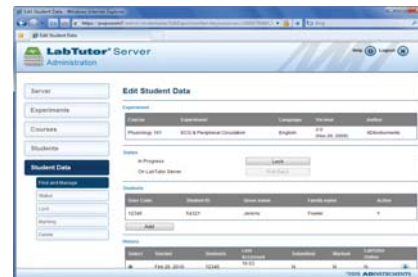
Edit Student Data - Windows Internet Explorer

Edit Student Data

LabTutor Server
Administration

Help Logout

Server

Experiments

Courses

Students

Student Data

Find and Manage

Status

Lock

Marking

Events

Edit Student Data

Experiment

| Course | Experiment | Language | Version | Author |
|---|---|---|---|---|
| Physiology 101 | ECG & Peripheral Circulation | English | 2.0 (Feb 26, 2009) | ADInstruments |

Status

In Progress

On LabTutor Server

Lock

Roll Back

Students

| User Code | Student ID | Given name | Family name | Active |
|---|---|---|---|---|
| 12345 | 54321 | Jeremy | Fowler | |

Add

History

| Select | Started | Students | Last Accessed | Submitted | Marked | LabTutor Online |
|---|---|---|---|---|---|---|
| | Feb 26, 2010 | 12345 | 16:02 | N | N | N |

ADINSTRUMENTS